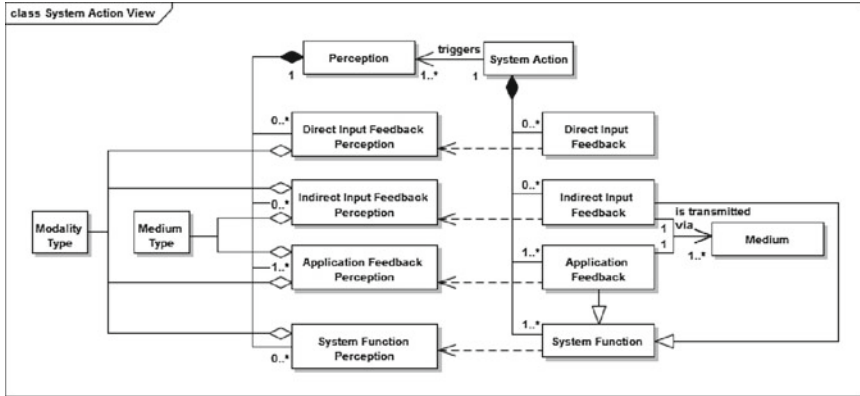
class System Action View

Perception

triggers

1..*

1

System Action

1

0..*

Direct Input Feedback Perception

0..*

Direct Input Feedback

Indirect Input Feedback Perception

0..*

0..*

Indirect Input Feedback

is transmitted via

1

1

Medium

1..*

Modality Type

Medium Type

Application Feedback Perception

1..*

1..*

Application Feedback

1..*

System Function Perception

0..*

System Function